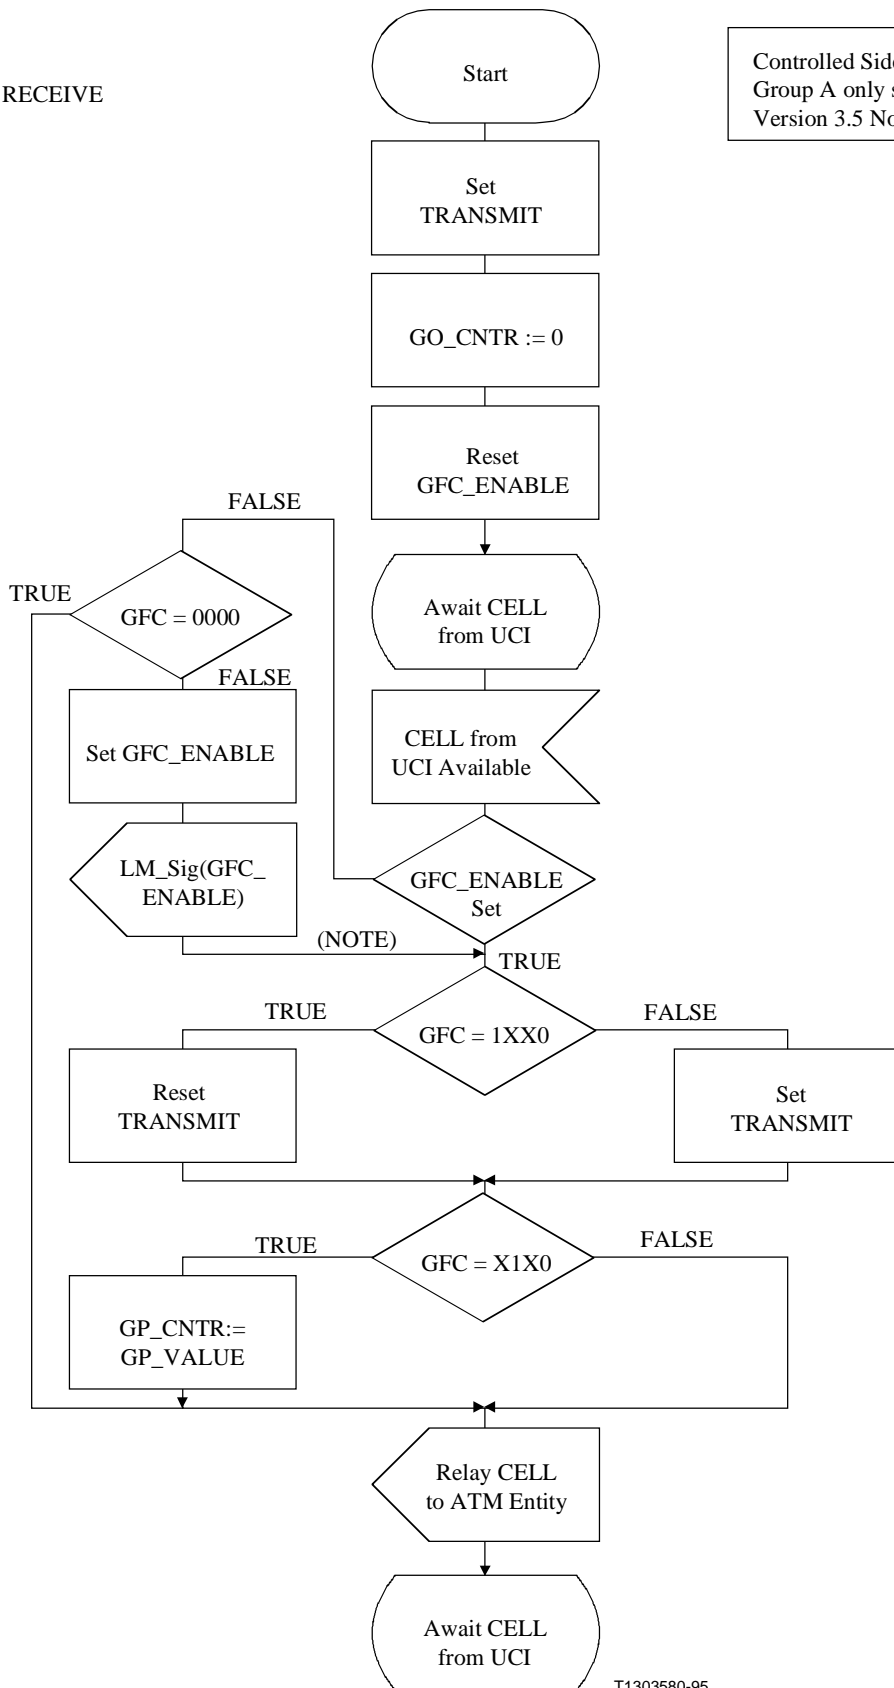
RECEIVE

Start

Controlled Sid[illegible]
Group A only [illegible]
Version 3.5 No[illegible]

Set TRANSMIT

GO_CNTR := 0

Reset GFC_ENABLE

FALSE

TRUE

GFC = 0000

Await CELL from UCI

FALSE

Set GFC_ENABLE

CELL from UCI Available

LM_Sig(GFC_ ENABLE)

GFC_ENABLE Set

(NOTE)

TRUE

TRUE

GFC = 1XX0

FALSE

Reset TRANSMIT

Set TRANSMIT

TRUE

GFC = X1X0

FALSE

GP_CNTR:= GP_VALUE

Relay CELL to ATM Entity

Await CELL from UCI

T1303580-95